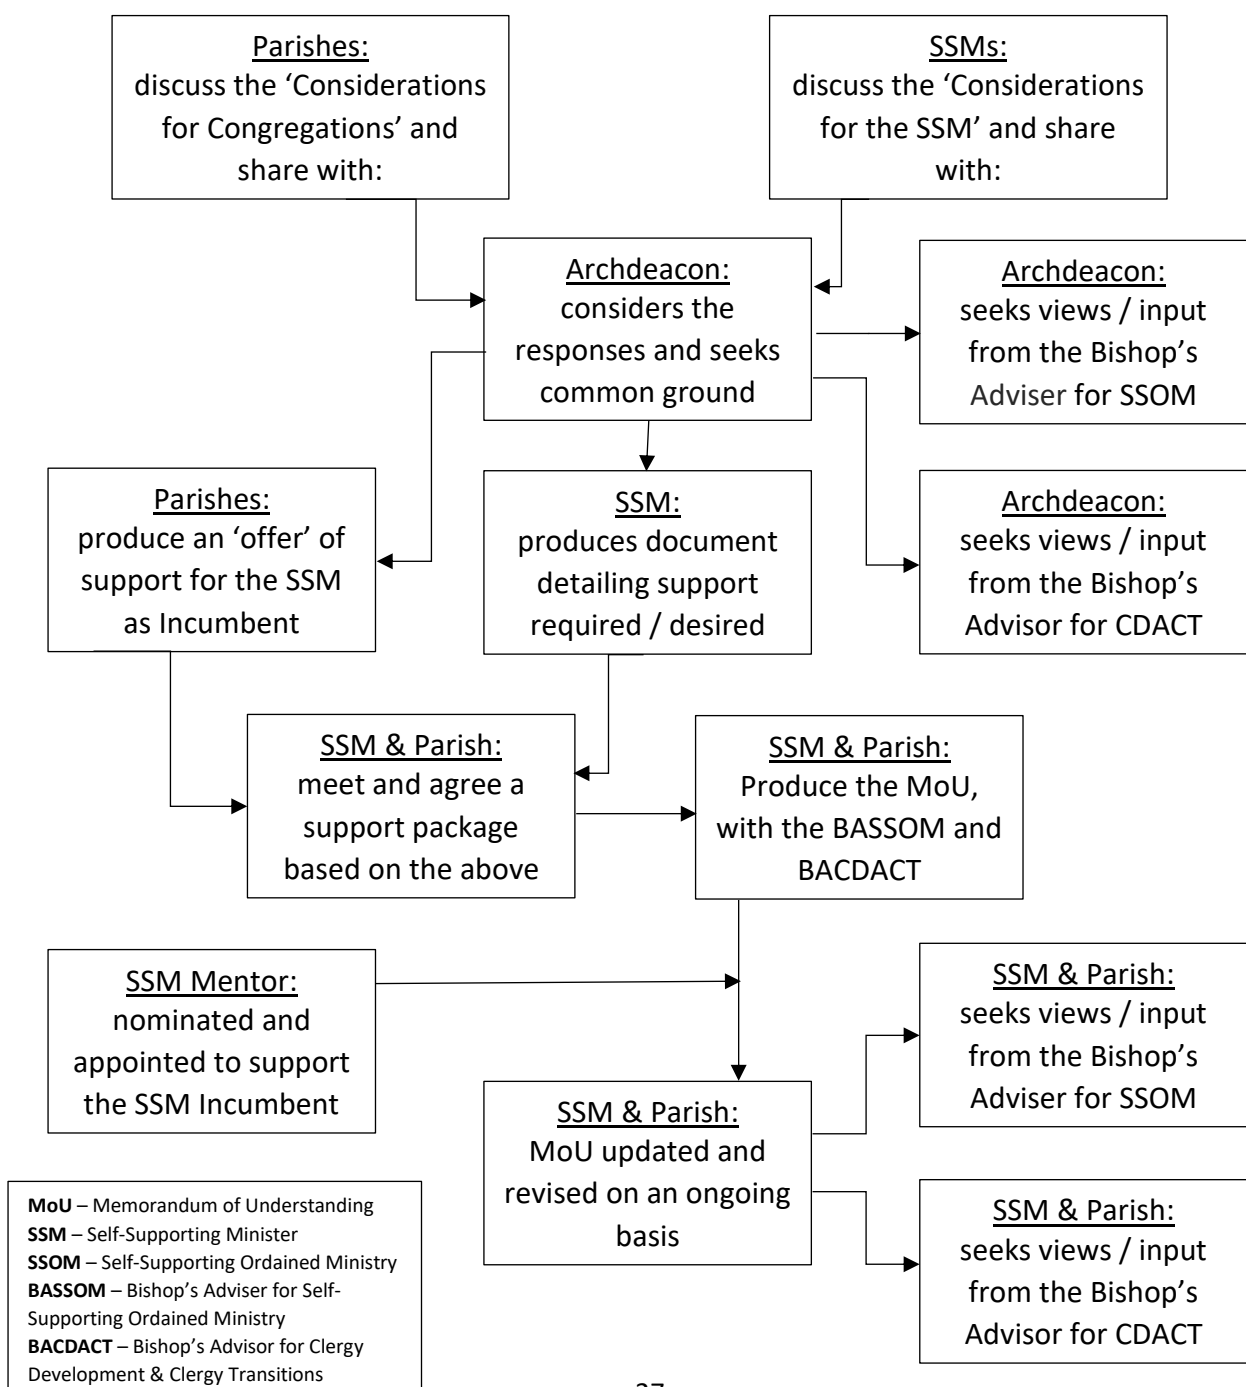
Parishes:
discuss the 'Considerations for Congregations' and share with:

SSMs:
discuss the 'Considerations for the SSM' and share with:

Archdeacon:
considers the responses and seeks common ground

Archdeacon:
seeks views / input from the Bishop's Adviser for SSOM

Parishes:
produce an 'offer' of support for the SSM as Incumbent

SSM:
produces document detailing support required / desired

Archdeacon:
seeks views / input from the Bishop's Advisor for CDACT

SSM & Parish:
meet and agree a support package based on the above

SSM & Parish:
Produce the MoU, with the BASSOM and BACDACT

SSM Mentor:
nominated and appointed to support the SSM Incumbent

SSM & Parish:
seeks views / input from the Bishop's Adviser for SSOM

SSM & Parish:
MoU updated and revised on an ongoing basis

SSM & Parish:
seeks views / input from the Bishop's Advisor for CDACT

**MoU** – Memorandum of Understanding
**SSM** – Self-Supporting Minister
**SSOM** – Self-Supporting Ordained Ministry
**BASSOM** – Bishop's Adviser for Self-Supporting Ordained Ministry
**BACDACT** – Bishop's Advisor for Clergy Development & Clergy Transitions

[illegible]